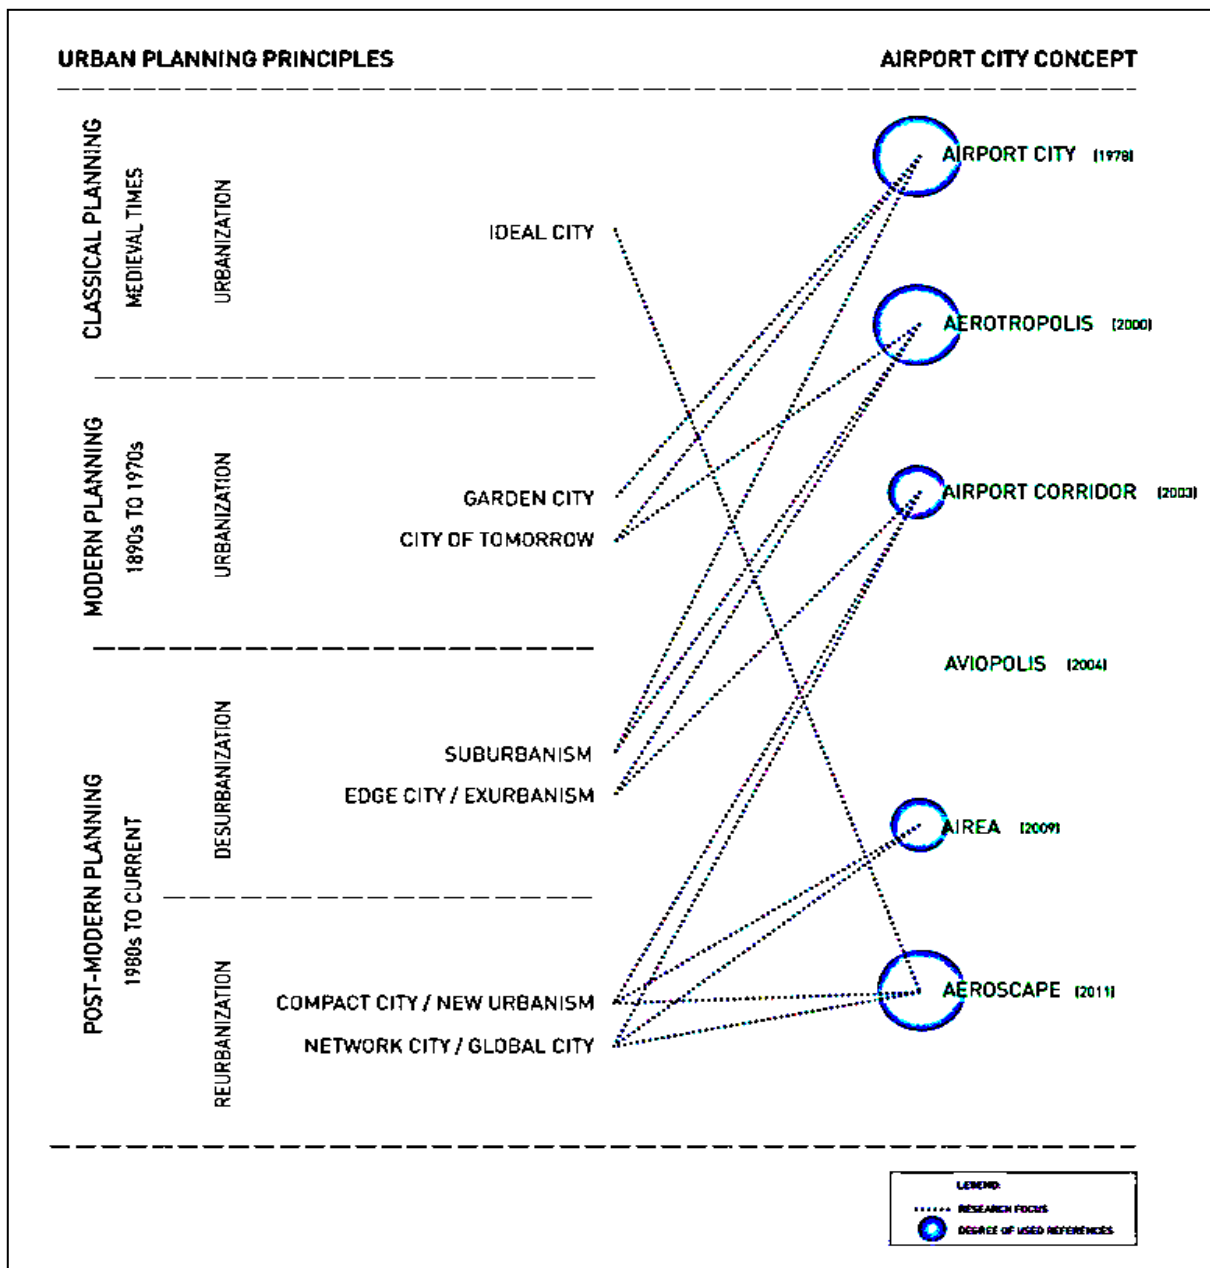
URBAN PLANNING PRINCIPLES

AIRPORT CITY CONCEPT

CLASSICAL PLANNING

MEDIEVAL TIMES

URBANIZATION

IDEAL CITY

MODERN PLANNING

1890s TO 1970s

URBANIZATION

GARDEN CITY

CITY OF TOMORROW

POST-MODERN PLANNING

1980s TO CURRENT

DESURBANIZATION

SUBURBANISM

EDGE CITY / EXURBANISM

REURBANIZATION

COMPACT CITY / NEW URBANISM

NETWORK CITY / GLOBAL CITY

AIRPORT CITY [1978]

AEROTROPOLIS [2000]

AIRPORT CORRIDOR [2003]

AVIOPOLIS [2004]

AIREA [2009]

AEROSCAPE [2011]

LEGEND

RESEARCH FOCUS

DEGREE OF USED REFERENCES